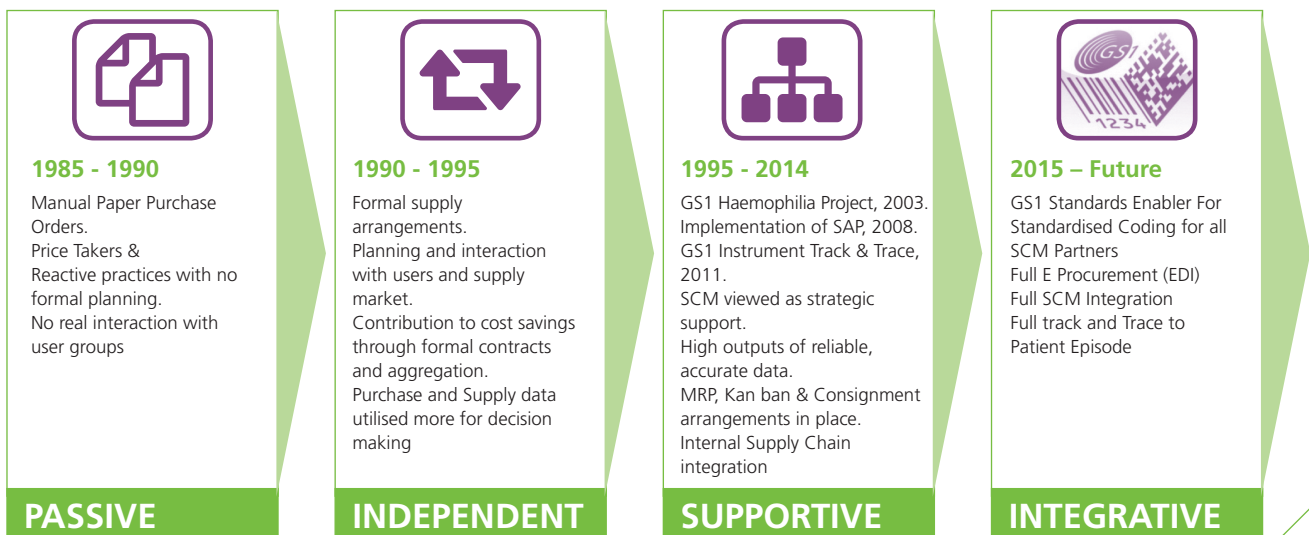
1985 - 1990

Manual Paper Purchase Orders.
Price Takers &
Reactive practices with no formal planning.
No real interaction with user groups

PASSIVE

1990 - 1995

Formal supply arrangements.
Planning and interaction with users and supply market.
Contribution to cost savings through formal contracts and aggregation.
Purchase and Supply data utilised more for decision making

INDEPENDENT

1995 - 2014

GS1 Haemophilia Project, 2003.
Implementation of SAP, 2008.
GS1 Instrument Track & Trace, 2011.
SCM viewed as strategic support.
High outputs of reliable, accurate data.
MRP, Kan ban & Consignment arrangements in place.
Internal Supply Chain integration

SUPPORTIVE

GS1
1234

2015 – Future

GS1 Standards Enabler For Standardised Coding for all SCM Partners
Full E Procurement (EDI)
Full SCM Integration
Full track and Trace to Patient Episode

INTEGRATIVE